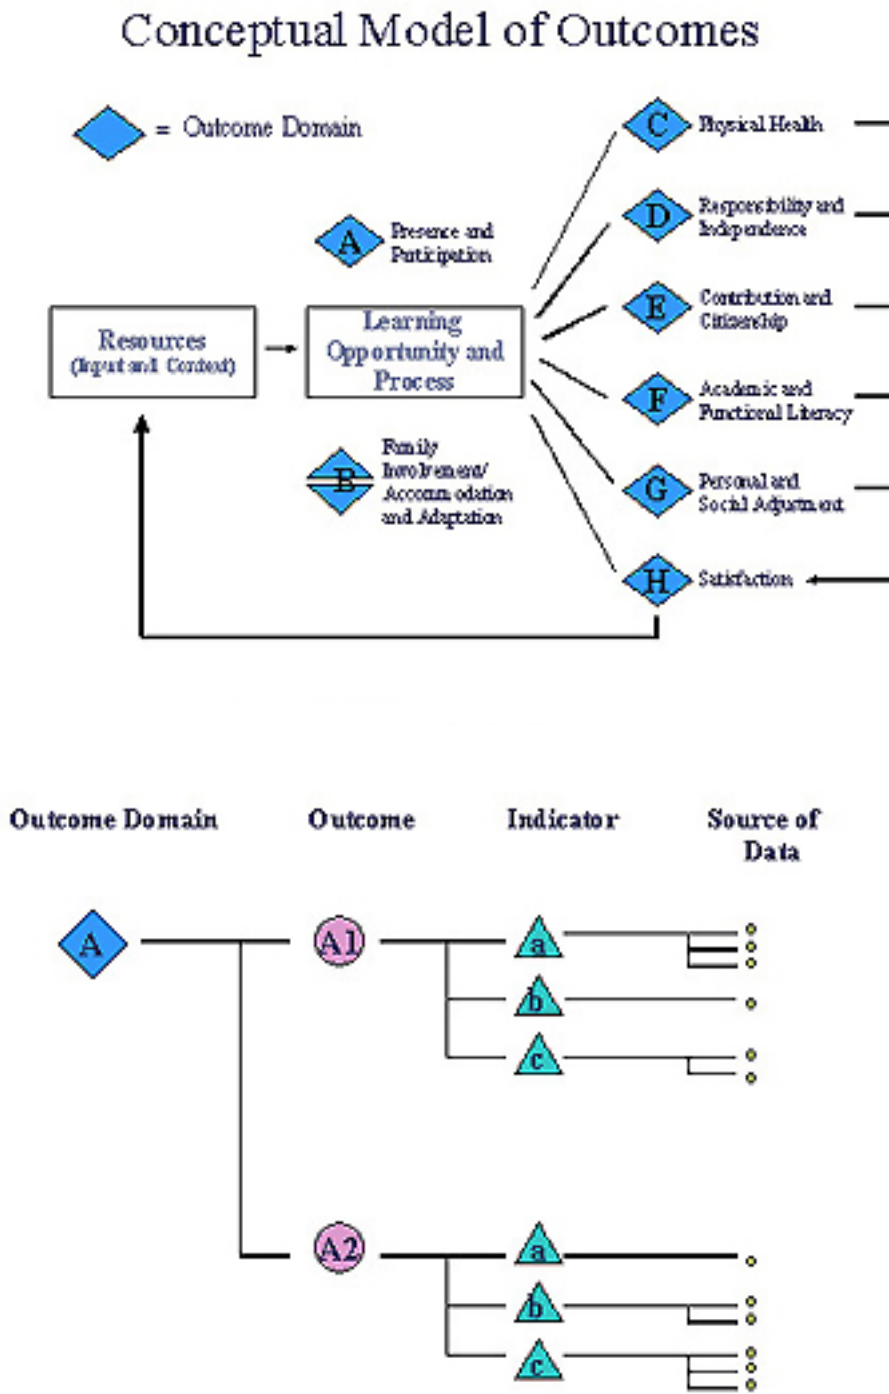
Conceptual Model of Outcomes

= Outcome Domain

A Presence and Participation

Resources (Input and Context)

Learning Opportunity and Process

B Family Involvement/ Accommodation and Adaptation

C Physical Health

D Responsibility and Independence

E Contribution and Citizenship

F Academic and Functional Literacy

G Personal and Social Adjustment

H Satisfaction

Outcome Domain

Outcome

Indicator

Source of Data

A

A1

a

b

c

A2

a

b

c